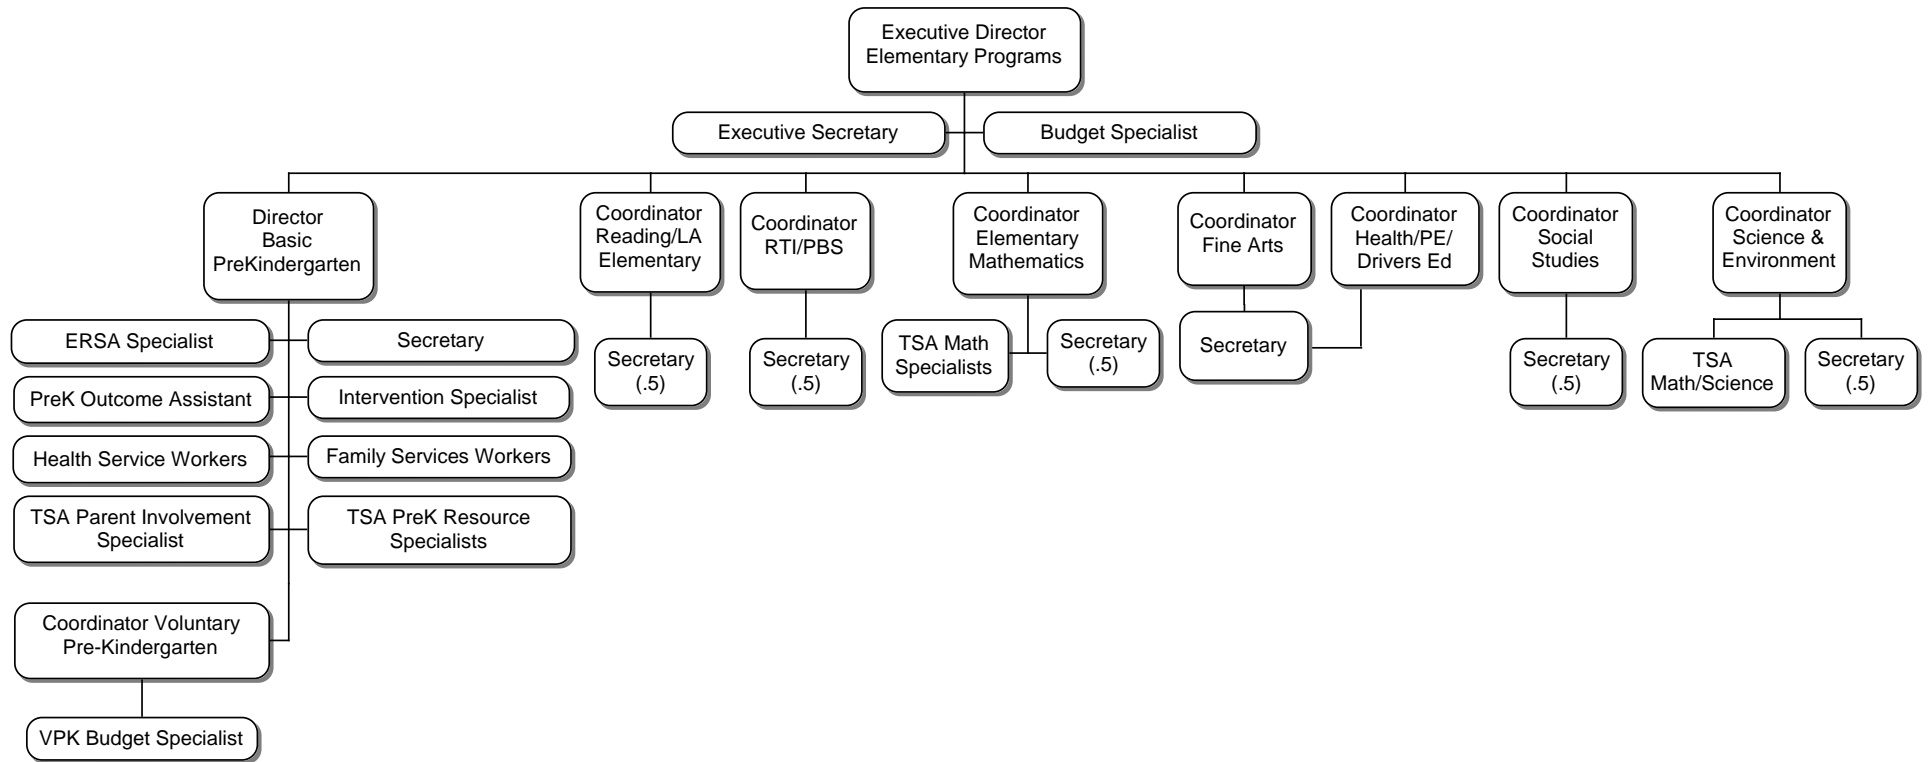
Executive Director
Elementary Programs

Executive Secretary

Budget Specialist

Director
Basic
PreKindergarten

Coordinator
Reading/LA
Elementary

Coordinator
RTI/PBS

Coordinator
Elementary
Mathematics

Coordinator
Fine Arts

Coordinator
Health/PE/
Drivers Ed

Coordinator
Social
Studies

Coordinator
Science &
Environment

ERSA Specialist

Secretary

PreK Outcome Assistant

Intervention Specialist

Health Service Workers

Family Services Workers

TSA Parent Involvement
Specialist

TSA PreK Resource
Specialists

Coordinator Voluntary
Pre-Kindergarten

VPK Budget Specialist

Secretary
(.5)

Secretary
(.5)

TSA Math
Specialists

Secretary
(.5)

Secretary

Secretary
(.5)

TSA
Math/Science

Secretary
(.5)